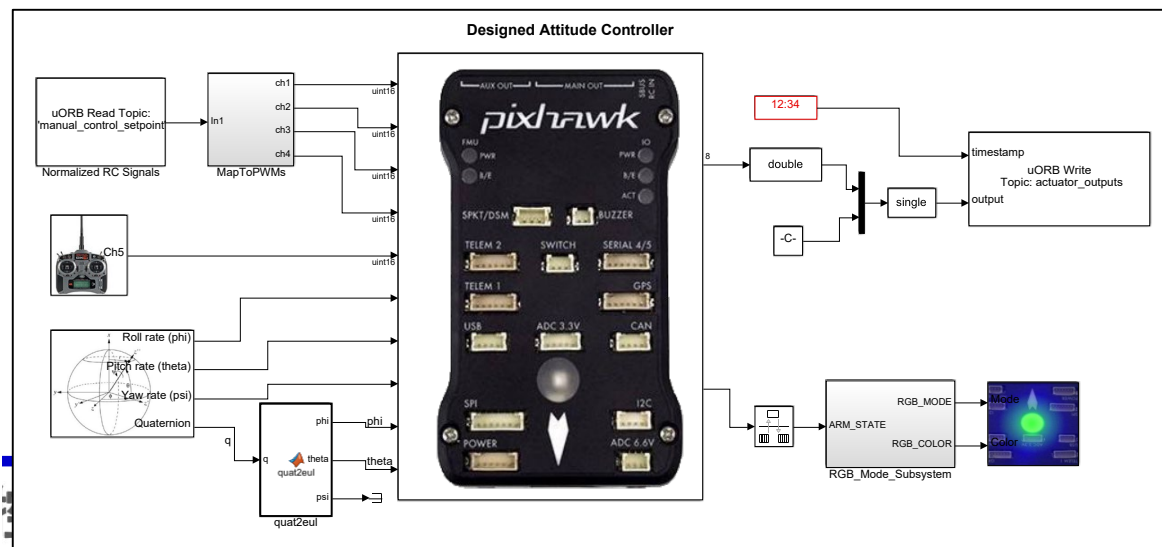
Designed Attitude Controller

uORB Read Topic: 'manual_control_setpoint'

Normalized RC Signals

In1

ch1

ch2

ch3

ch4

MapToPWMs

uint16

uint16

uint16

uint16

Ch5

uint16

AUX OUT

MAIN OUT

SBUS RC IN

pixhawk

FMU

PWR

B/E

IO

PWR

B/E

ACT

SPKT/DSM

BUZZER

TELEM 2

SWITCH

SERIAL 4/5

TELEM 1

GPS

USB

ADC 3.3V

CAN

SPI

I2C

POWER

ADC 6.6V

Roll rate (phi)

Pitch rate (theta)

Yaw rate (psi)

Quaternion

q

q

quat2eul

phi

theta

psi

phi

theta

quat2eul

12:34

8

double

-C-

single

timestamp

output

uORB Write Topic: actuator_outputs

ARM_STATE

RGB_MODE

RGB_COLOR

RGB_Mode_Subsystem

Mode

Color